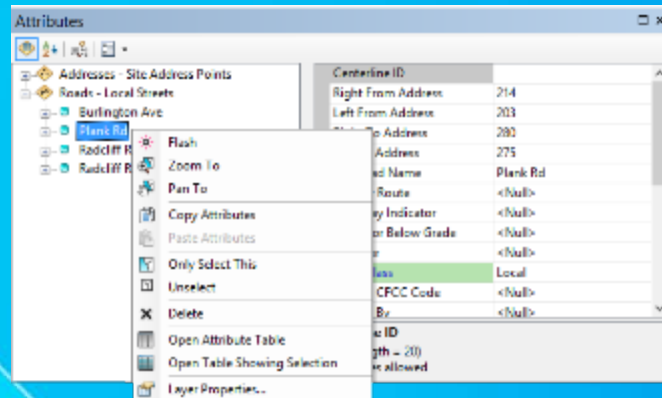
Attributes

Addresses - Site Address Points
Roads - Local Streets
Burlington Ave
Plank Rd
Radcliff R
Radcliff R

Flash
Zoom To
Pan To
Copy Attributes
Paste Attributes
Only Select This
Unselect
Delete
Open Attribute Table
Open Table Showing Selection
Layer Properties...

| Centerline ID | |
|---|---|
| Right From Address | 214 |
| Left From Address | 203 |
| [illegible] To Address | 280 |
| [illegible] Address | 275 |
| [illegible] Name | Plank Rd |
| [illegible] Route | <Null> |
| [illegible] Indicator | <Null> |
| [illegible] or Below Grade | <Null> |
| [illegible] | <Null> |
| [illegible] | Local |
| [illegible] CFCC Code | <Null> |
| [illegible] By | <Null> |

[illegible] ID
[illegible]gth = 20)
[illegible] allowed